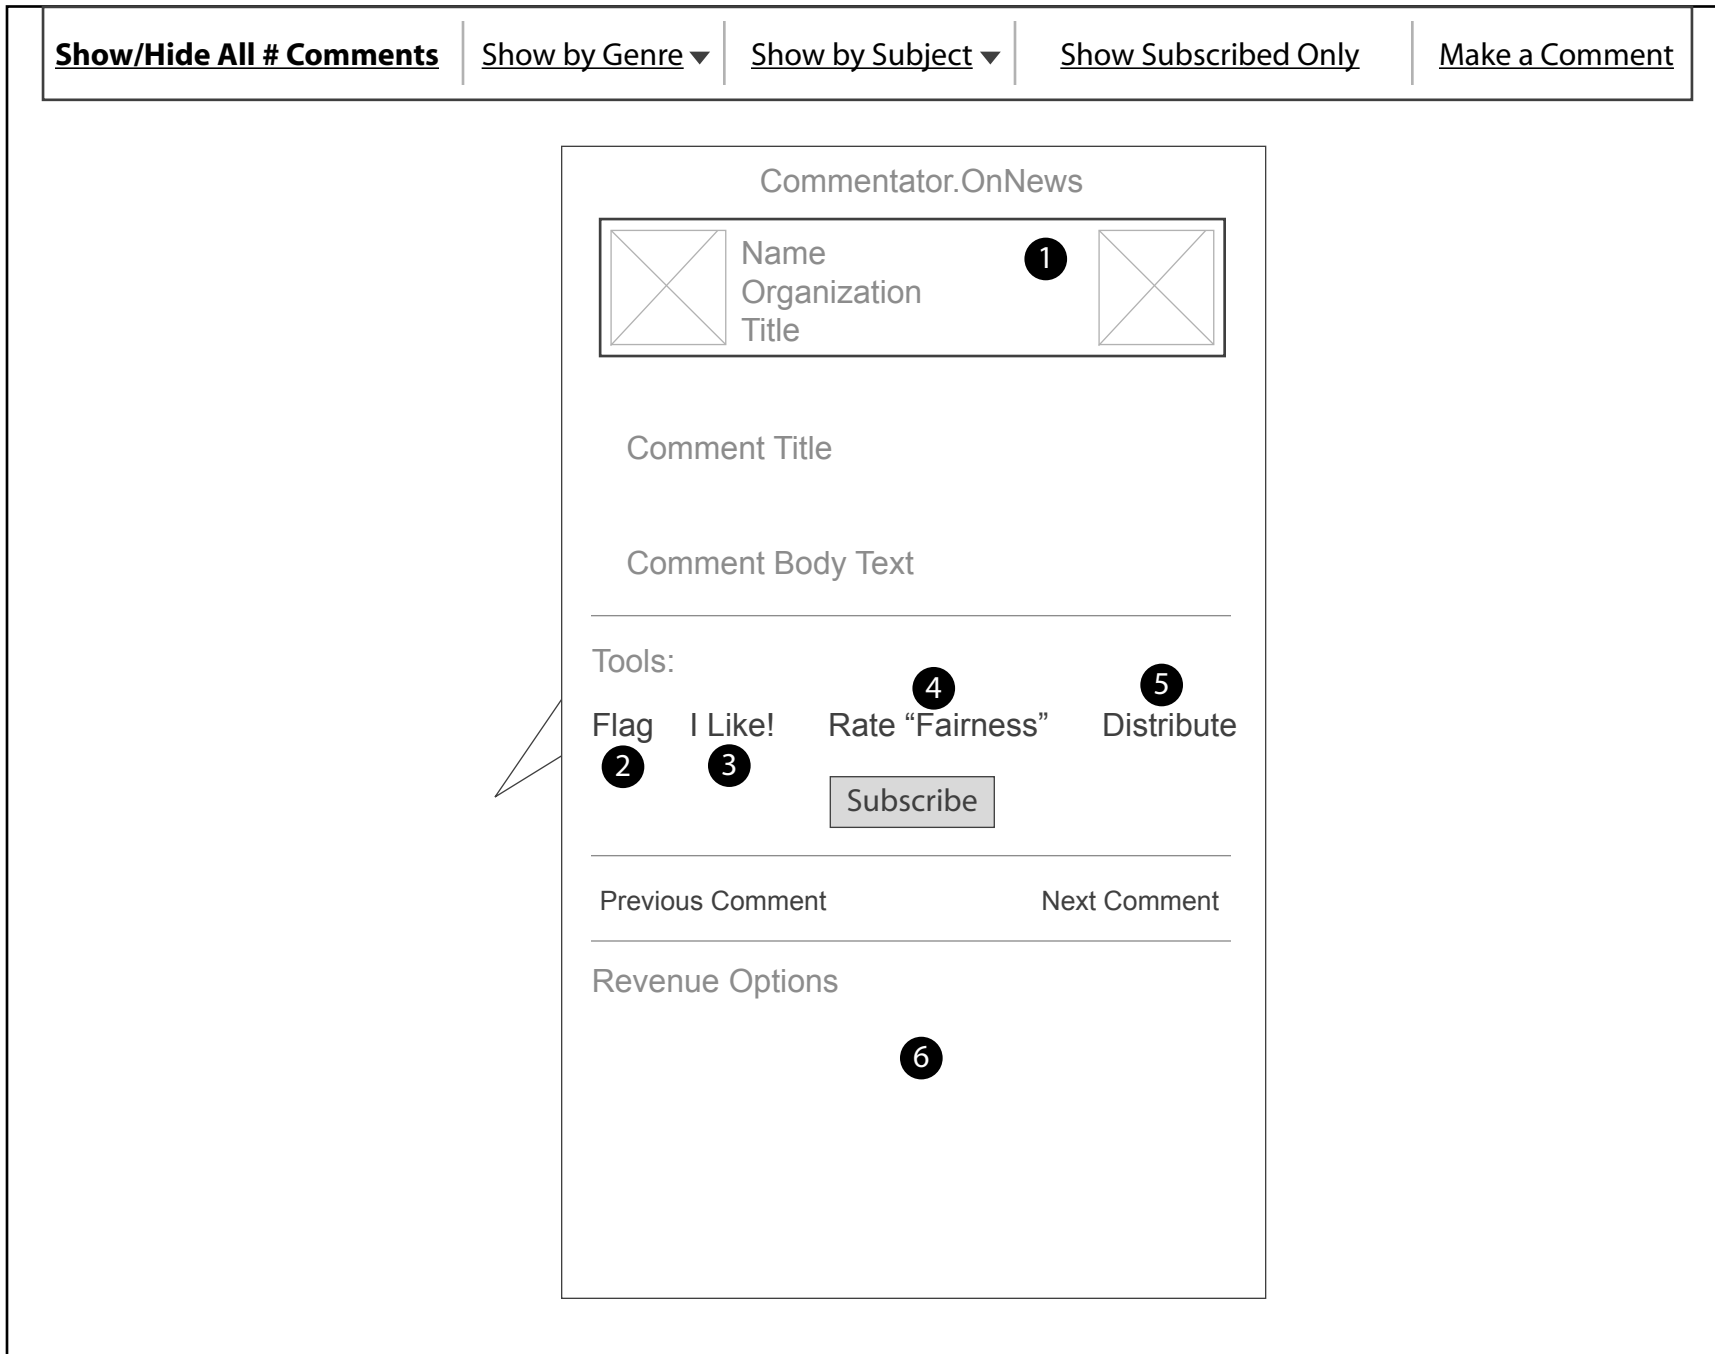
Show/Hide All # Comments | Show by Genre | Show by Subject | Show Subscribed Only | Make a Comment

Commentator.OnNews

Name
Organization
Title

1

Comment Title

Comment Body Text

Tools:

4 5

Flag I Like! Rate “Fairness” Distribute

2 3

Subscribe

Previous Comment Next Comment

Revenue Options

6